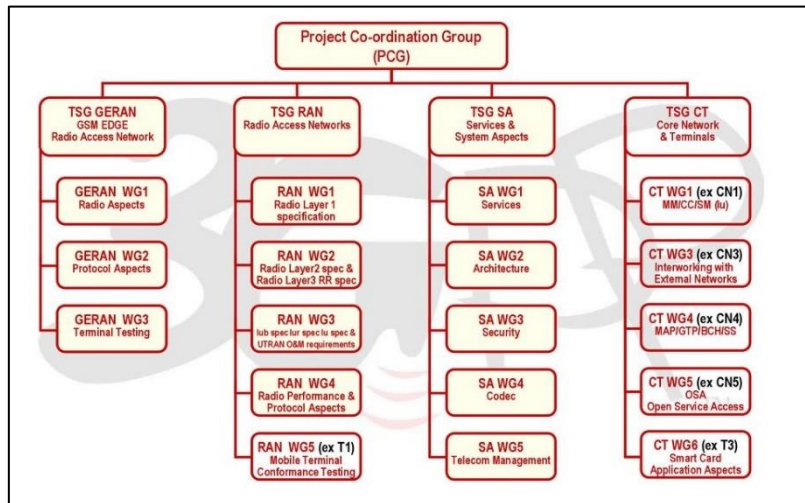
Project Co-ordination Group
(PCG)

TSG GERAN
GSM EDGE
Radio Access Network

GERAN WG1
Radio Aspects

GERAN WG2
Protocol Aspects

GERAN WG3
Terminal Testing

TSG RAN
Radio Access Networks

RAN WG1
Radio Layer 1 specification

RAN WG2
Radio Layer2 spec & Radio Layer3 RR spec

RAN WG3
Iub spec Iur spec Iu spec & UTRAN O&M requirements

RAN WG4
Radio Performance & Protocol Aspects

RAN WG5 (ex T1)
Mobile Terminal Conformance Testing

TSG SA
Services & System Aspects

SA WG1
Services

SA WG2
Architecture

SA WG3
Security

SA WG4
Codec

SA WG5
Telecom Management

TSG CT
Core Network & Terminals

CT WG1 (ex CN1)
MM/CC/SM (Iu)

CT WG3 (ex CN3)
Interworking with External Networks

CT WG4 (ex CN4)
MAP/GTP/BCH/SS

CT WG5 (ex CN5)
OSA
Open Service Access

CT WG6 (ex T3)
Smart Card Application Aspects